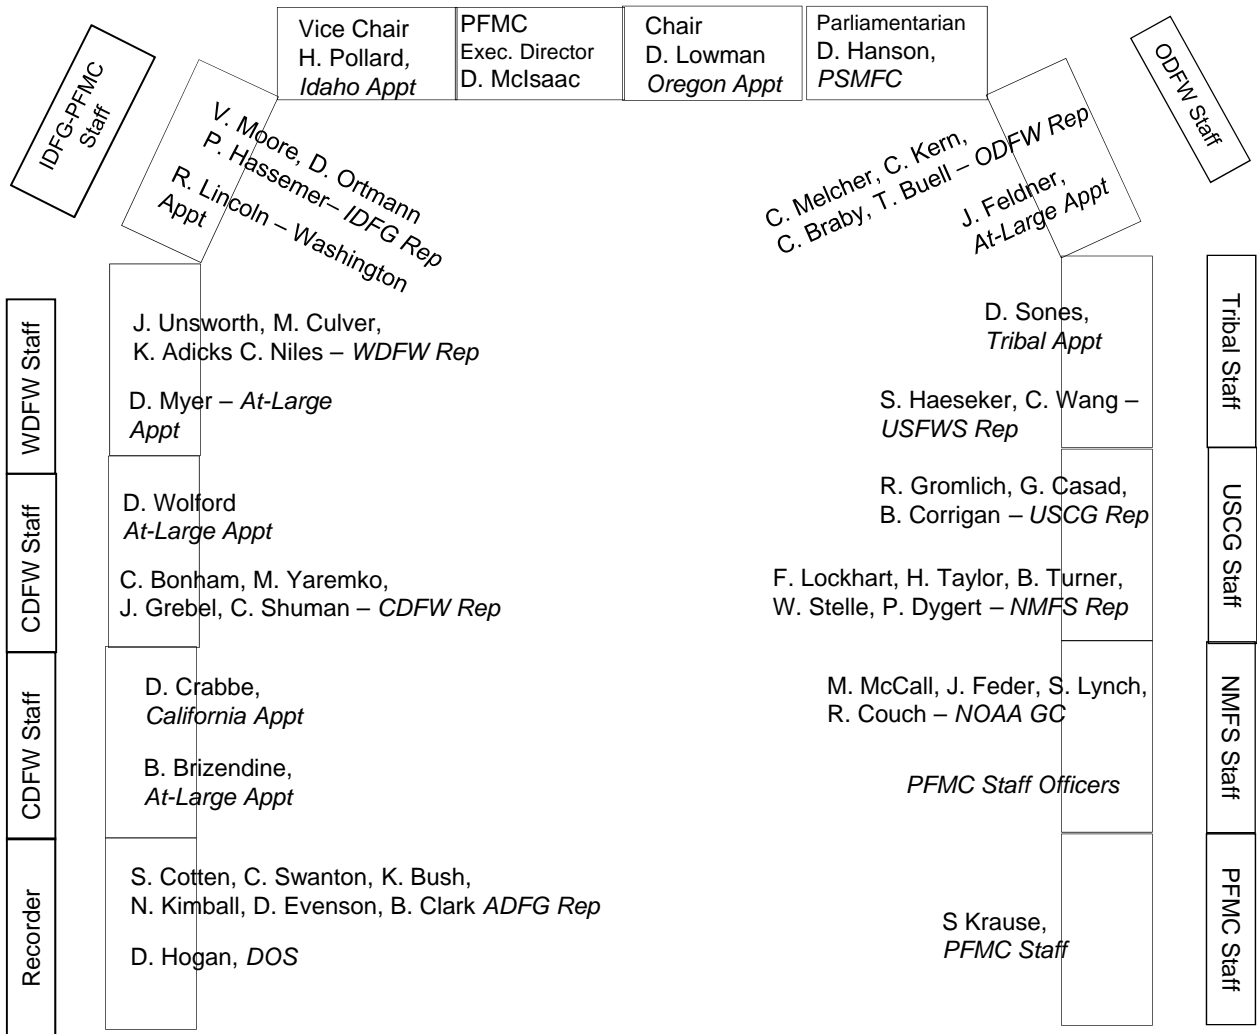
Vice Chair
H. Pollard,
Idaho Appt

PFMC
Exec. Director
D. McIsaac

Chair
D. Lowman
Oregon Appt

Parliamentarian
D. Hanson,
PSMFC

IDFG-PFMC Staff

V. Moore, D. Ortmann
P. Hassemer– IDFG Rep
R. Lincoln – Washington Appt

ODFW Staff

C. Melcher, C. Kern,
C. Braby, T. Buell – ODFW Rep

J. Feldner,
At-Large Appt

WDFW Staff

J. Unsworth, M. Culver,
K. Adicks C. Niles – WDFW Rep

D. Myer – At-Large Appt

CDFW Staff

D. Wolford
At-Large Appt

C. Bonham, M. Yaremko,
J. Grebel, C. Shuman – CDFW Rep

CDFW Staff

D. Crabbe,
California Appt

B. Brizendine,
At-Large Appt

Recorder

S. Cotten, C. Swanton, K. Bush,
N. Kimball, D. Evenson, B. Clark ADFG Rep

D. Hogan, DOS

Tribal Staff

D. Sones,
Tribal Appt

S. Haeseker, C. Wang –
USFWS Rep

USCG Staff

R. Gromlich, G. Casad,
B. Corrigan – USCG Rep

F. Lockhart, H. Taylor, B. Turner,
W. Stelle, P. Dygert – NMFS Rep

NMFS Staff

M. McCall, J. Feder, S. Lynch,
R. Couch – NOAA GC

PFMC Staff Officers

PFMC Staff

S Krause,
PFMC Staff